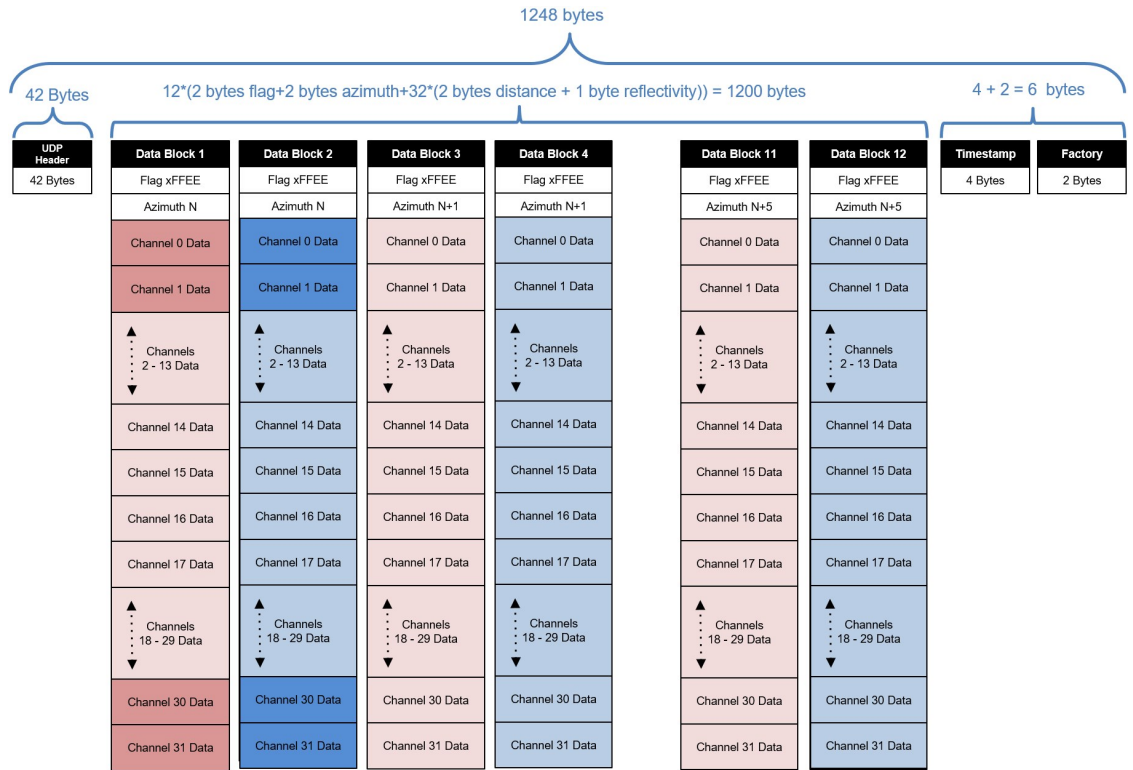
1248 bytes

42 Bytes

12*(2 bytes flag+2 bytes azimuth+32*(2 bytes distance + 1 byte reflectivity)) = 1200 bytes

4 + 2 = 6 bytes

| UDP Header | Data Block 1 | Data Block 2 | Data Block 3 | Data Block 4 | Data Block 11 | Data Block 12 | Timestamp | Factory |
|---|---|---|---|---|---|---|---|---|
| 42 Bytes | Flag xFFEE | Flag xFFEE | Flag xFFEE | Flag xFFEE | Flag xFFEE | Flag xFFEE | 4 Bytes | 2 Bytes |
| | Azimuth N | Azimuth N | Azimuth N+1 | Azimuth N+1 | Azimuth N+5 | Azimuth N+5 | | |
| | Channel 0 Data | Channel 0 Data | Channel 0 Data | Channel 0 Data | Channel 0 Data | Channel 0 Data | | |
| | Channel 1 Data | Channel 1 Data | Channel 1 Data | Channel 1 Data | Channel 1 Data | Channel 1 Data | | |
| | Channels 2 - 13 Data | Channels 2 - 13 Data | Channels 2 - 13 Data | Channels 2 - 13 Data | Channels 2 - 13 Data | Channels 2 - 13 Data | | |
| | Channel 14 Data | Channel 14 Data | Channel 14 Data | Channel 14 Data | Channel 14 Data | Channel 14 Data | | |
| | Channel 15 Data | Channel 15 Data | Channel 15 Data | Channel 15 Data | Channel 15 Data | Channel 15 Data | | |
| | Channel 16 Data | Channel 16 Data | Channel 16 Data | Channel 16 Data | Channel 16 Data | Channel 16 Data | | |
| | Channel 17 Data | Channel 17 Data | Channel 17 Data | Channel 17 Data | Channel 17 Data | Channel 17 Data | | |
| | Channels 18 - 29 Data | Channels 18 - 29 Data | Channels 18 - 29 Data | Channels 18 - 29 Data | Channels 18 - 29 Data | Channels 18 - 29 Data | | |
| | Channel 30 Data | Channel 30 Data | Channel 30 Data | Channel 30 Data | Channel 30 Data | Channel 30 Data | | |
| | Channel 31 Data | Channel 31 Data | Channel 31 Data | Channel 31 Data | Channel 31 Data | Channel 31 Data | | |